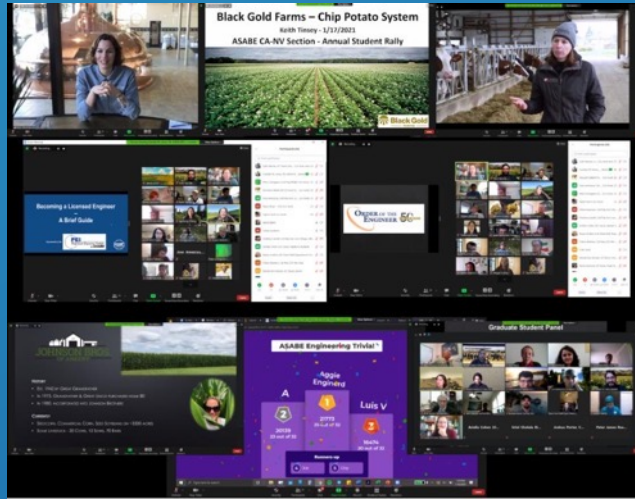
Black Gold Farms – Chip Potato System

Keith Tinsey - 1/17/2021

ASABE CA-NV Section - Annual Student Rally

Black Gold

Becoming a Licensed Engineer – A Brief Guide

ORDER of the ENGINEER

JOHNSON BROS.

ASABE Engineering Trivia!

A

2

Aggie Engineed

1

Luis V

3

Graduate Student Panel